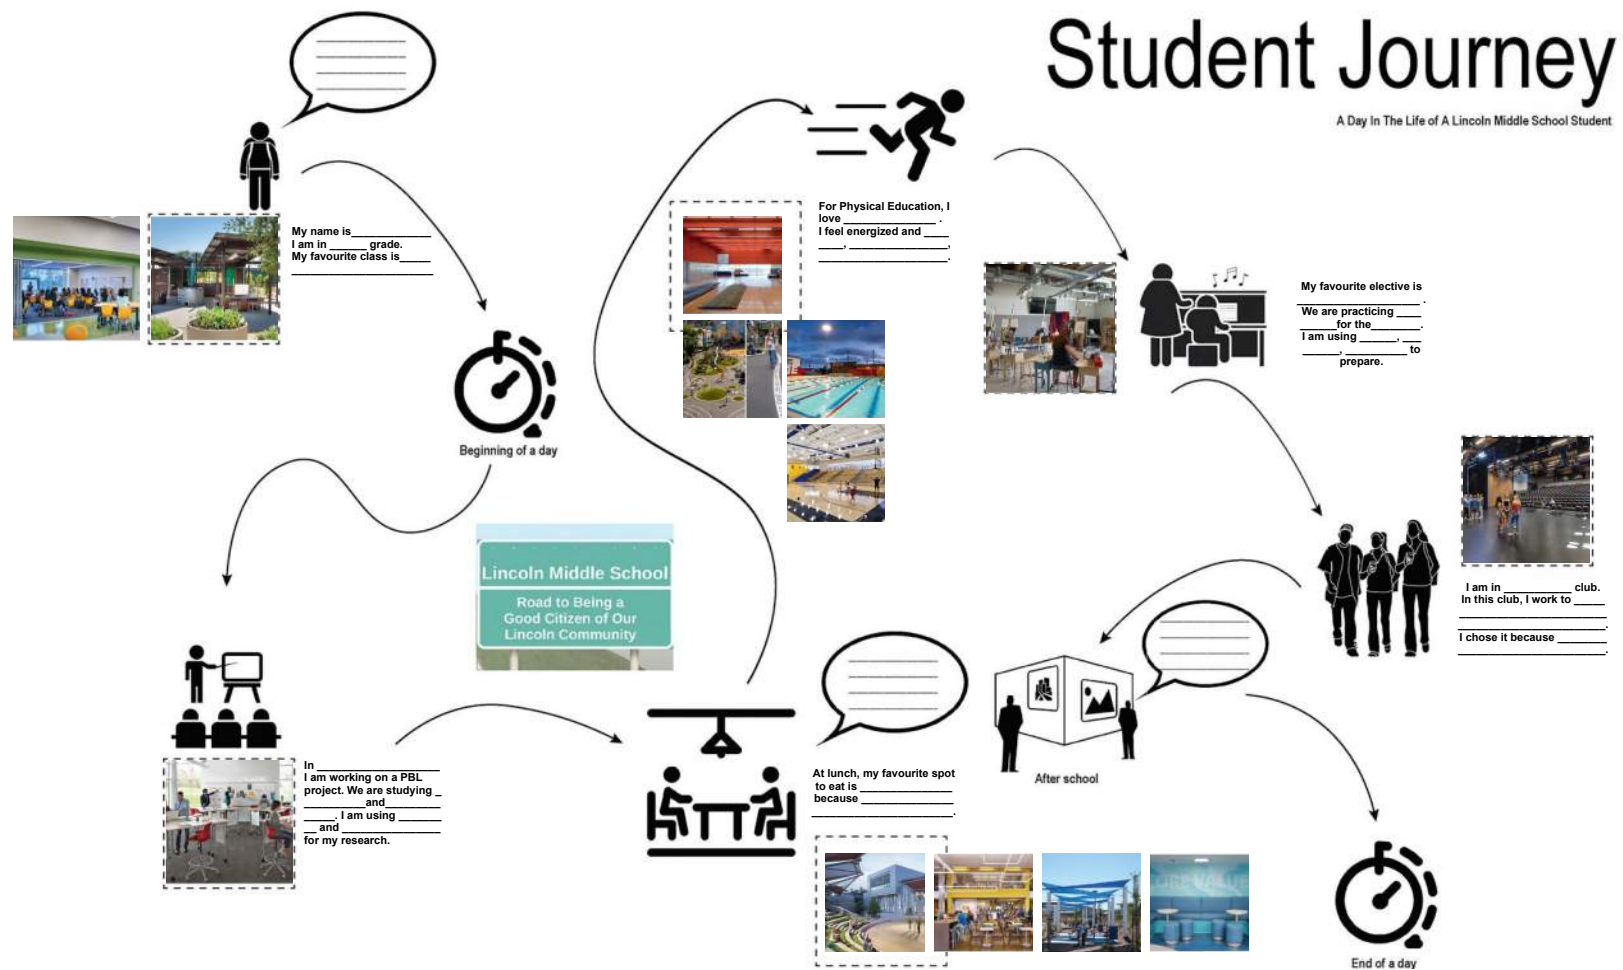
Student Journey

A Day In The Life of A Lincoln Middle School Student

My name is____________
I am in ______ grade.
My favourite class is_____
________________________

Beginning of a day

For Physical Education, I love ______________ .
I feel energized and ____
____, ______________,
________________.

My favourite elective is
________________ .
We are practicing ____
______for the_______.
I am using ______, ___
______, _________ to prepare.

Lincoln Middle School
Road to Being a Good Citizen of Our Lincoln Community

I am in __________ club.
In this club, I work to _____
________________.
I chose it because _______
________________.

In ________________
I am working on a PBL project. We are studying _
__________and________
_____. I am using ______
__ and ______________
for my research.

At lunch, my favourite spot to eat is ___________
because ____________
________________.

After school

End of a day